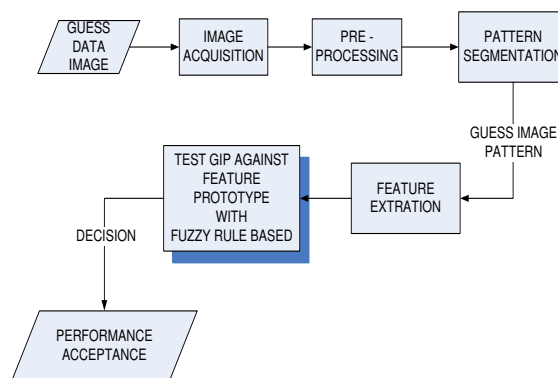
GUESS DATA IMAGE

IMAGE ACQUISITION

PRE - PROCESSING

PATTERN SEGMENTATION

GUESS IMAGE PATTERN

FEATURE EXTRATION

TEST GIP AGAINST FEATURE PROTOTYPE WITH FUZZY RULE BASED

DECISION

PERFORMANCE ACCEPTANCE